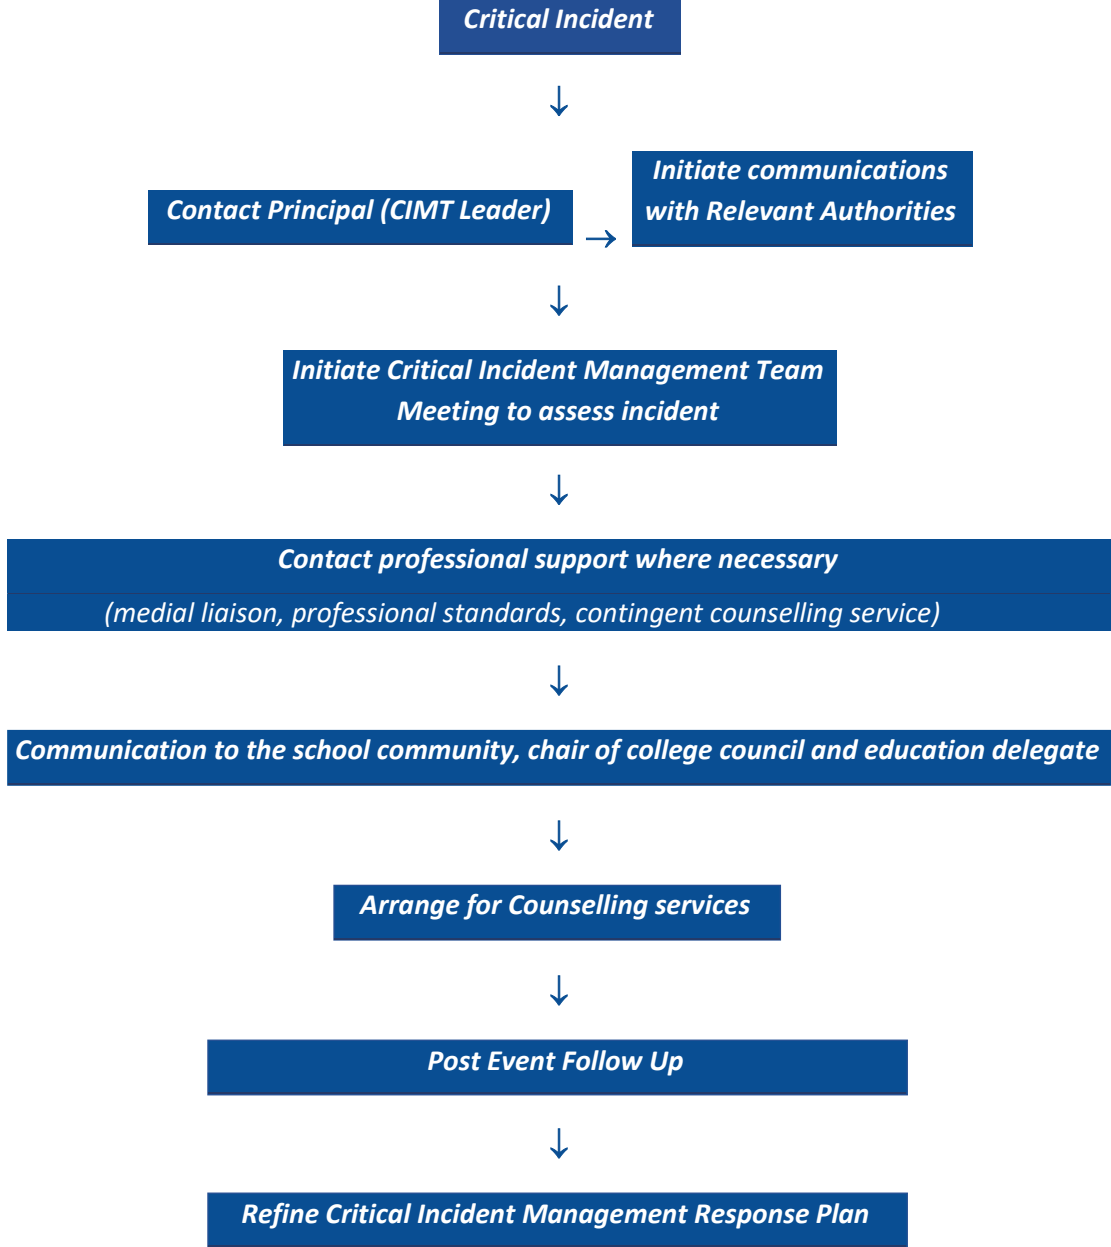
Critical Incident

↓

Contact Principal (CIMT Leader) → Initiate communications with Relevant Authorities

↓

Initiate Critical Incident Management Team Meeting to assess incident

↓

Contact professional support where necessary

(medial liaison, professional standards, contingent counselling service)

↓

Communication to the school community, chair of college council and education delegate

↓

Arrange for Counselling services

↓

Post Event Follow Up

↓

Refine Critical Incident Management Response Plan